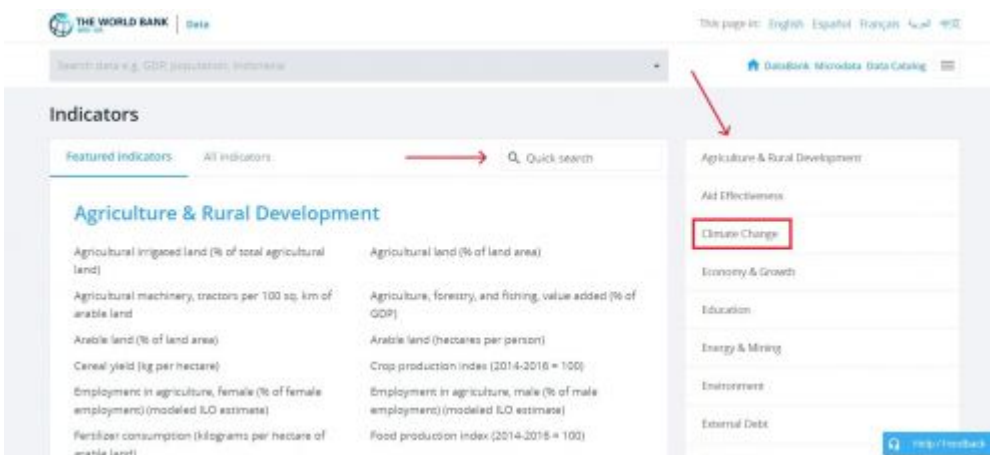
THE WORLD BANK | Data

This page in: English Español Français عربي 中文

Search data e.g. GDP, population, Indonesia

DataBank Microdata Data Catalog

Indicators

Featured indicators | All indicators

Quick search

Agriculture & Rural Development

Agricultural irrigated land (% of total agricultural land)

Agricultural land (% of land area)

Agricultural machinery, tractors per 100 sq. km of arable land

Agriculture, forestry, and fishing, value added (% of GDP)

Arable land (% of land area)

Arable land (hectares per person)

Cereal yield (kg per hectare)

Crop production index (2014-2016 = 100)

Employment in agriculture, female (% of female employment) (modeled ILO estimate)

Employment in agriculture, male (% of male employment) (modeled ILO estimate)

Fertilizer consumption (kilograms per hectare of arable land)

Food production index (2014-2016 = 100)

Agriculture & Rural Development

Aid Effectiveness

Climate Change

Economy & Growth

Education

Energy & Mining

Environment

External Debt

Help / Feedback